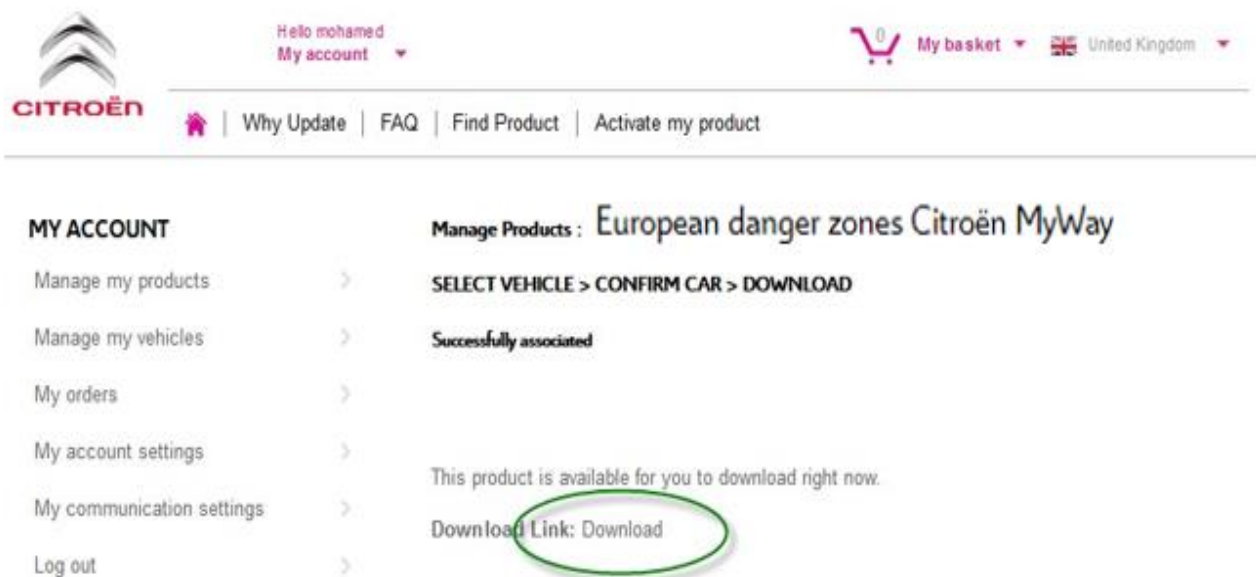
CITROËN

Hello mohamed
My account

0 My basket
United Kingdom

| Why Update | FAQ | Find Product | Activate my product

MY ACCOUNT
Manage my products
Manage my vehicles
My orders
My account settings
My communication settings
Log out

Manage Products : European danger zones Citroën MyWay

SELECT VEHICLE > CONFIRM CAR > DOWNLOAD

Successfully associated

This product is available for you to download right now.

Download Link: Download